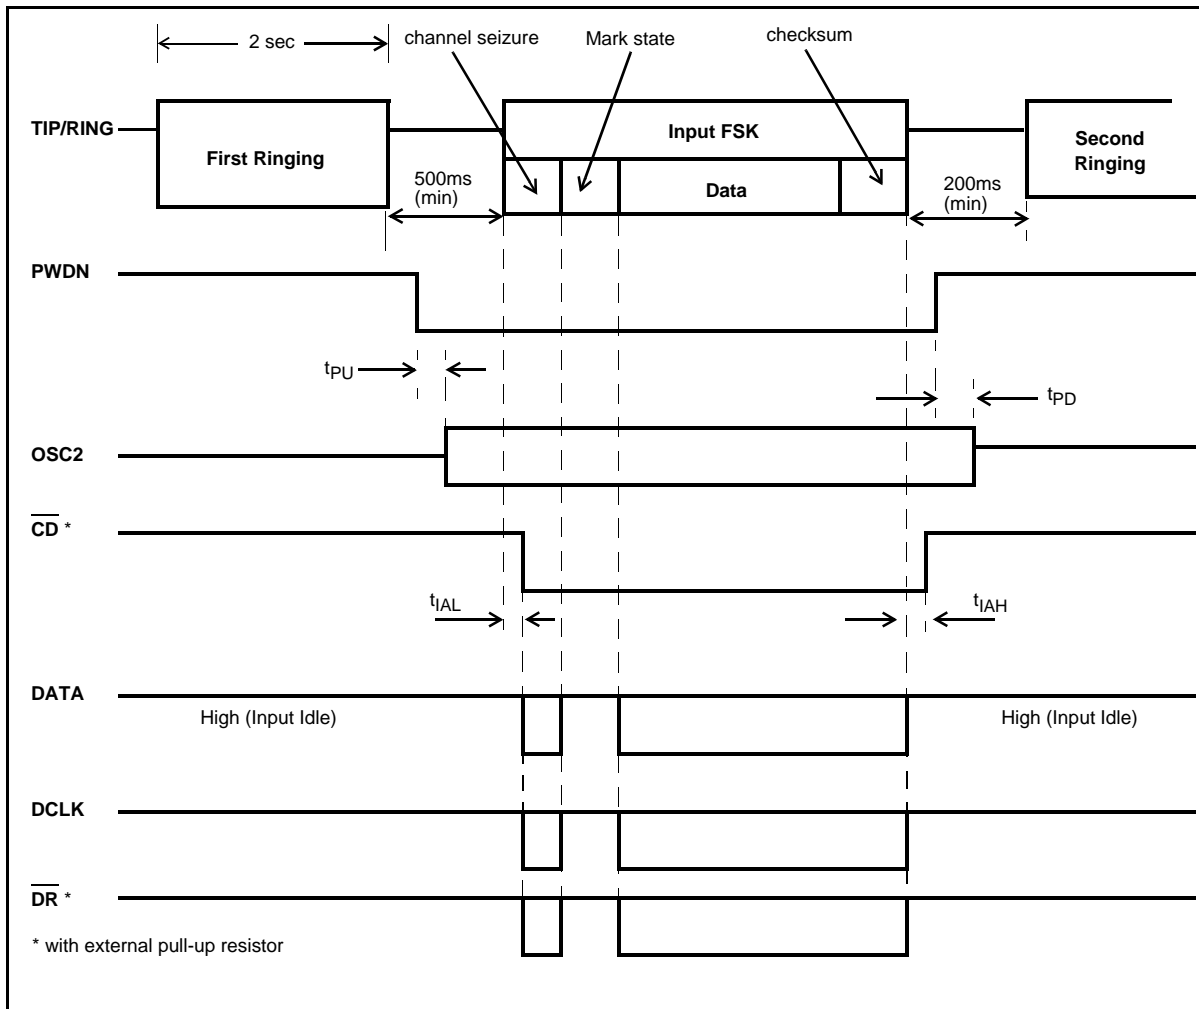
2 sec
channel seizure
Mark state
checksum
TIP/RING
First Ringing
Input FSK
Second Ringing
500ms (min)
Data
200ms (min)
PWDN
$t_{PU}$
$t_{PD}$
OSC2
$\overline{CD}$ *
$t_{IAL}$
$t_{IAH}$
DATA
High (Input Idle)
High (Input Idle)
DCLK
$\overline{DR}$ *
* with external pull-up resistor